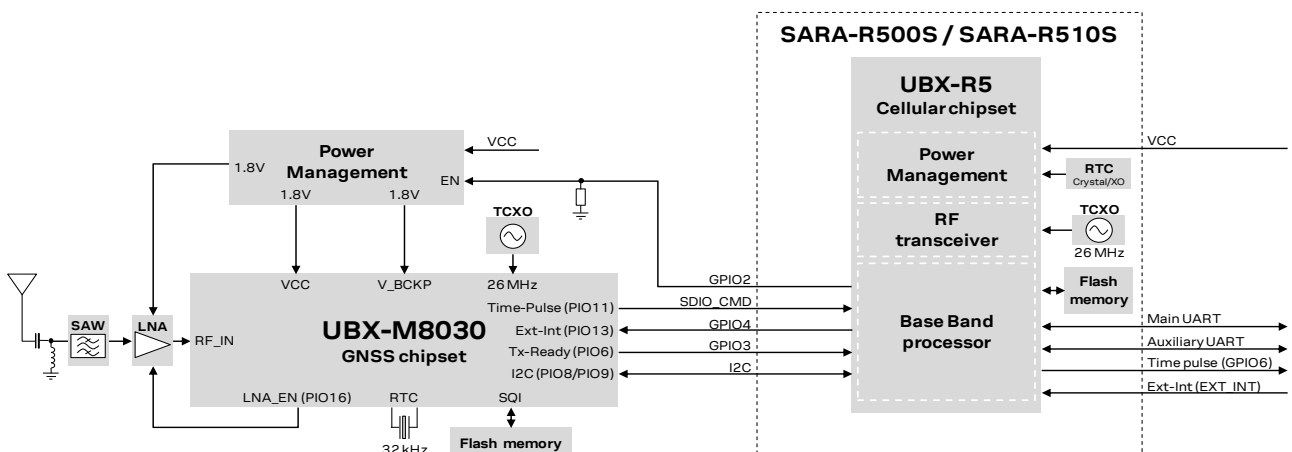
SARA-R500S / SARA-R510S

UBX-R5
Cellular chipset

Power Management

RTC
Crystal/XO

RF transceiver

TCXO
26 MHz

Flash memory

Base Band processor

VCC

Main UART

Auxiliary UART

Time pulse (GPIO6)

Ext-Int (EXT_INT)

Power Management

VCC

1.8V

EN

1.8V

1.8V

TCXO

26 MHz

GPIO2

SDIO_CMD

GPIO4

GPIO3

I2C

SAW

LNA

RF_IN

VCC

V_BCKP

UBX-M8030
GNSS chipset

Time-Pulse (PIO11)

Ext-Int (PIO13)

Tx-Ready (PIO6)

I2C (PIO8/PIO9)

LNA_EN (PIO16)

RTC

SQI

32 kHz

Flash memory